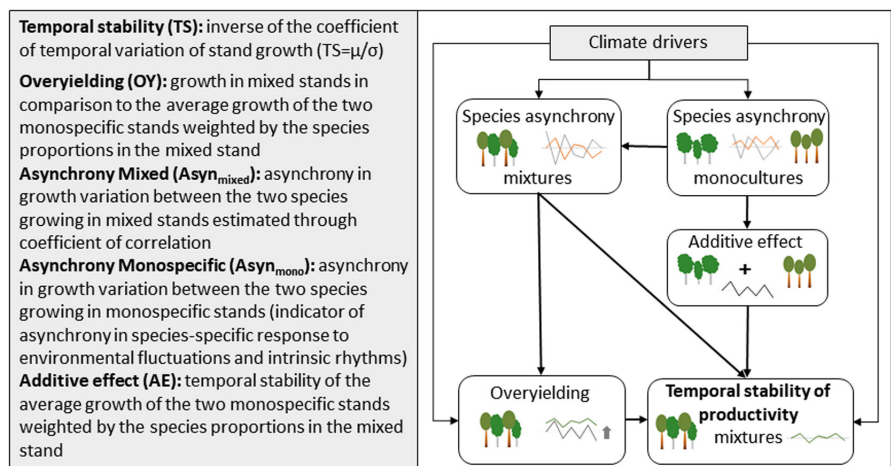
**Temporal stability (TS):** inverse of the coefficient of temporal variation of stand growth (TS=μ/σ)

**Overyielding (OY):** growth in mixed stands in comparison to the average growth of the two monospecific stands weighted by the species proportions in the mixed stand

**Asynchrony Mixed (Asyn$_{mixed}$):** asynchrony in growth variation between the two species growing in mixed stands estimated through coefficient of correlation

**Asynchrony Monospecific (Asyn$_{mono}$):** asynchrony in growth variation between the two species growing in monospecific stands (indicator of asynchrony in species-specific response to environmental fluctuations and intrinsic rhythms)

**Additive effect (AE):** temporal stability of the average growth of the two monospecific stands weighted by the species proportions in the mixed stand

Climate drivers

Species asynchrony

mixtures

Species asynchrony

monocultures

Additive effect

+

Overyielding

**Temporal stability of productivity**

mixtures